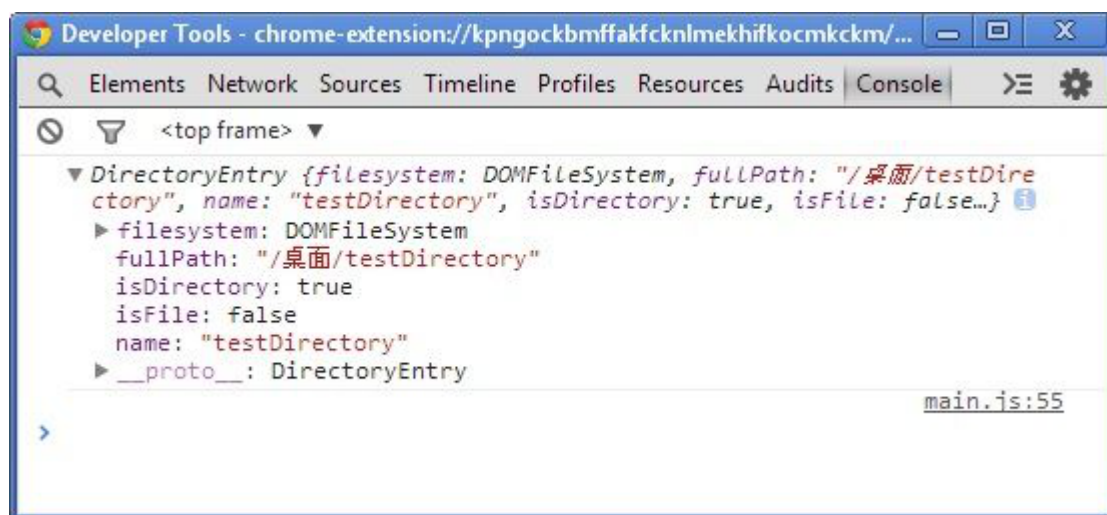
Developer Tools - chrome-extension://kpngockbmffakfcknlmekhifkocmkckm/...

Elements Network Sources Timeline Profiles Resources Audits Console

<top frame> ▼

▼DirectoryEntry {filesystem: DOMFileSystem, fullPath: "/桌面/testDirectory", name: "testDirectory", isDirectory: true, isFile: false…}
▶ filesystem: DOMFileSystem
fullPath: "/桌面/testDirectory"
isDirectory: true
isFile: false
name: "testDirectory"
▶ __proto__: DirectoryEntry

main.js:55

>